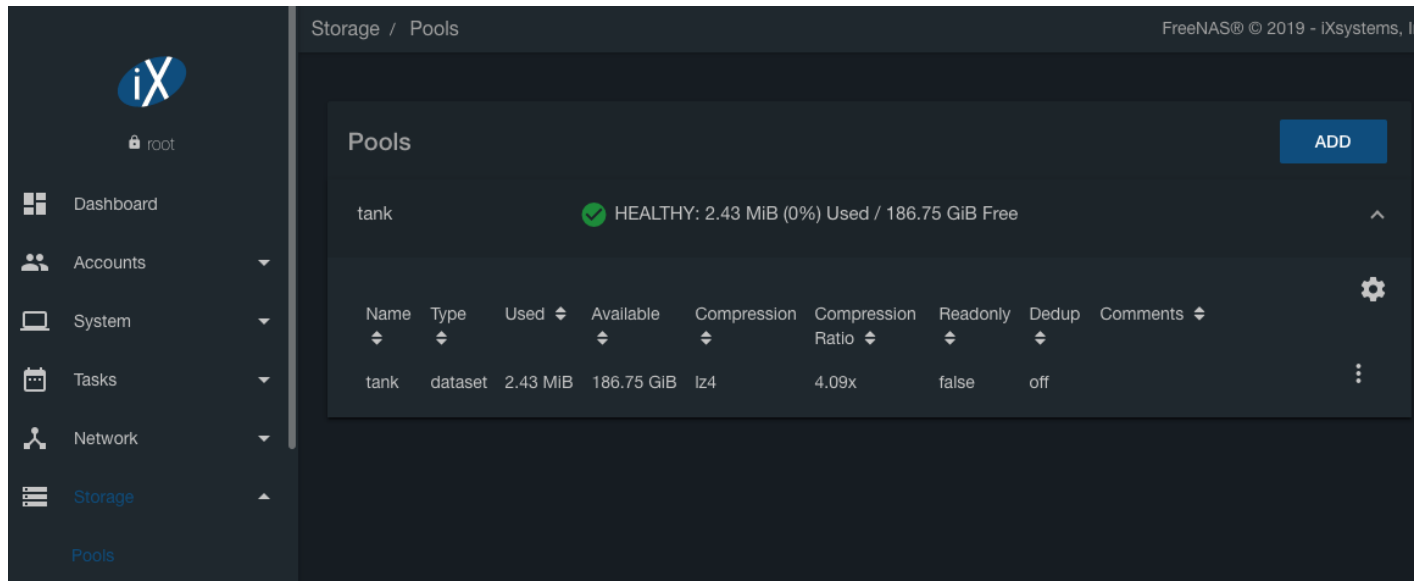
iX

root

Dashboard

Accounts

System

Tasks

Network

Storage

Pools

Storage / Pools

FreeNAS® © 2019 - iXsystems, I

Pools

ADD

tank

HEALTHY: 2.43 MiB (0%) Used / 186.75 GiB Free

| Name | Type | Used | Available | Compression | Compression Ratio | Readonly | Dedup | Comments |
|---|---|---|---|---|---|---|---|---|
| tank | dataset | 2.43 MiB | 186.75 GiB | lz4 | 4.09x | false | off | |